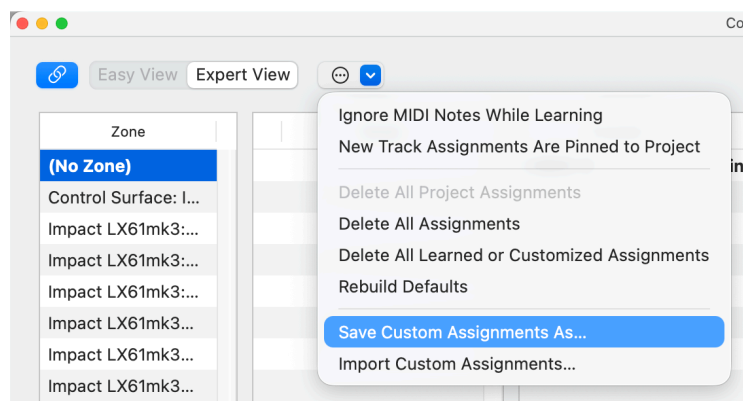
Co

Easy View Expert View

Zone

(No Zone)
Control Surface: I...
Impact LX61mk3:...
Impact LX61mk3:...
Impact LX61mk3:...
Impact LX61mk3...
Impact LX61mk3...
Impact LX61mk3...

Ignore MIDI Notes While Learning
New Track Assignments Are Pinned to Project
Delete All Project Assignments
Delete All Assignments
Delete All Learned or Customized Assignments
Rebuild Defaults
Save Custom Assignments As...
Import Custom Assignments...